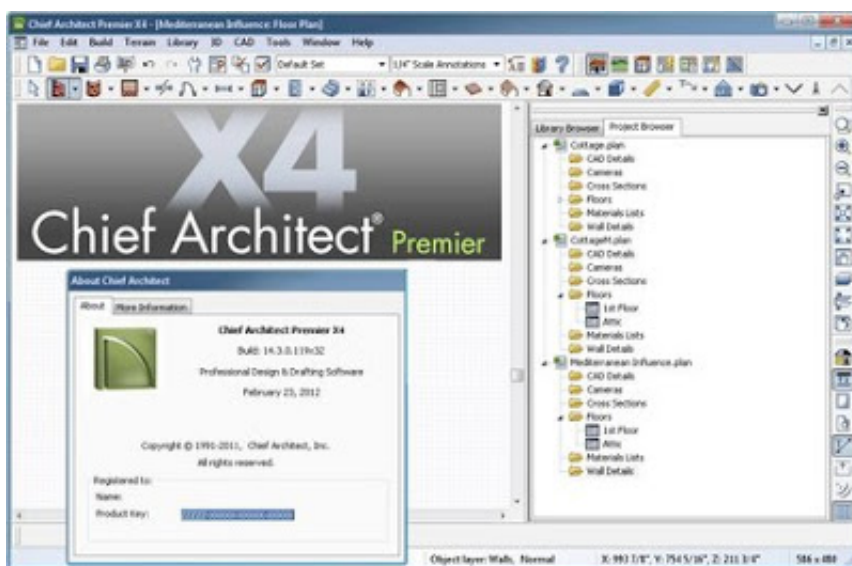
Chief Architect Premier X4 - [Mediterranean Influence: Floor Plan]

File Edit Build Terrain Library 3D CAD Tools Window Help

Default Set

1/4" Scale Annotations

X4

Chief Architect® Premier

About Chief Architect

About More Information

Chief Architect Premier X4

Build: 14.3.0.119x32

Professional Design & Drafting Software

February 23, 2012

Copyright © 1991-2011, Chief Architect, Inc.

All rights reserved.

Registered to:

Name:

Product Key: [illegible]

Library Browser Project Browser

Cottage.plan
CAD Details
Cameras
Cross Sections
Floors
Materials Lists
Wall Details
CottageM.plan
CAD Details
Cameras
Cross Sections
Floors
1st Floor
Attic
Materials Lists
Wall Details
Mediterranean Influence.plan
CAD Details
Cameras
Cross Sections
Floors
1st Floor
Attic
Materials Lists
Wall Details

Object layer: Walls, Normal

X: 993 7/8", Y: 754 5/16", Z: 211 3/4"

586 x 480